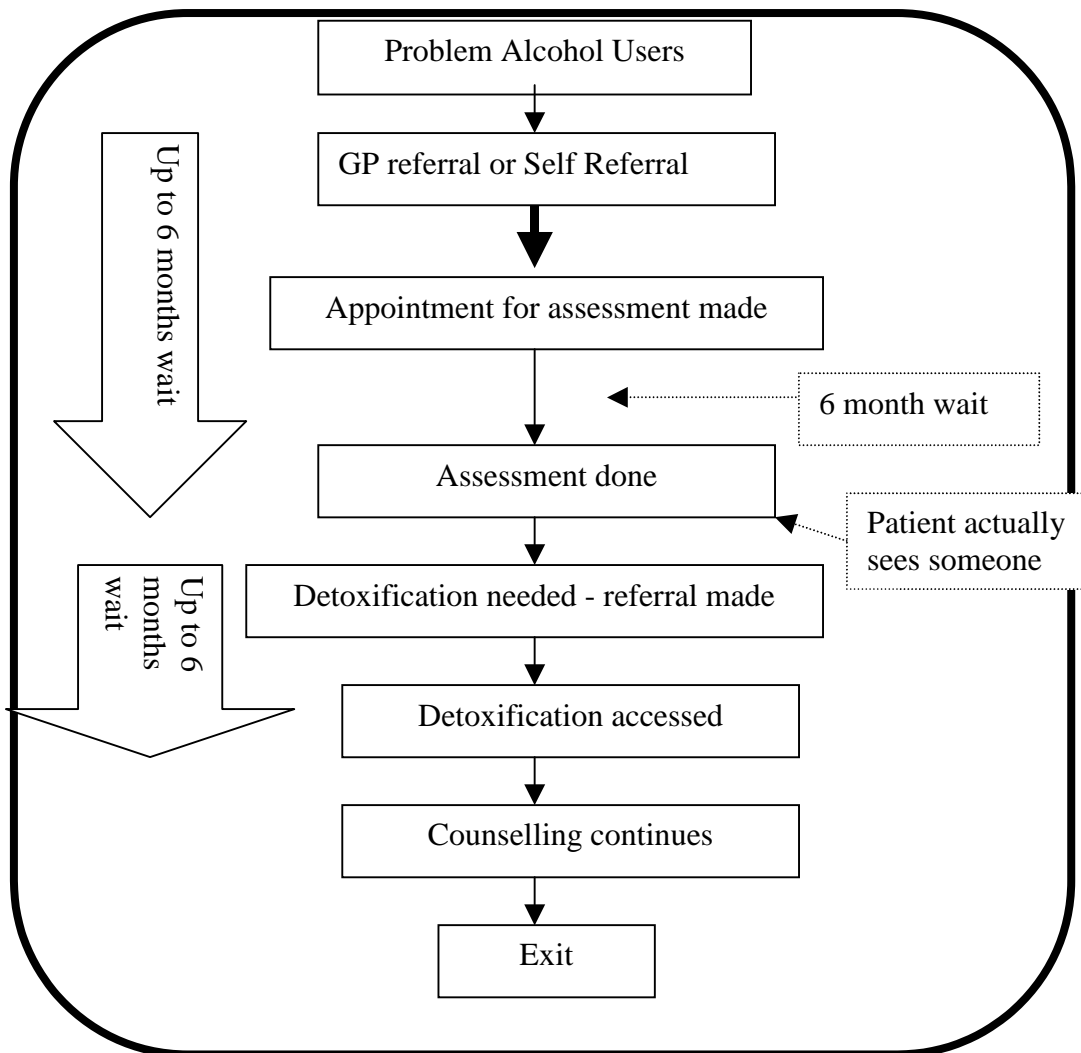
Problem Alcohol Users

GP referral or Self Referral

Up to 6 months wait

Appointment for assessment made

6 month wait

Assessment done

Patient actually sees someone

Up to 6 months wait

Detoxification needed - referral made

Detoxification accessed

Counselling continues

Exit